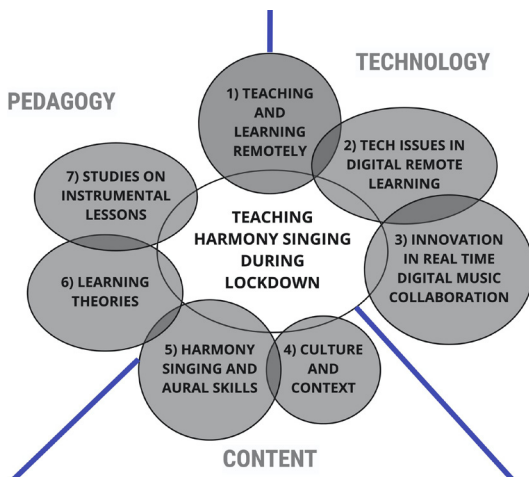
TECHNOLOGY

PEDAGOGY

1) TEACHING AND LEARNING REMOTELY

2) TECH ISSUES IN DIGITAL REMOTE LEARNING

7) STUDIES ON INSTRUMENTAL LESSONS

TEACHING HARMONY SINGING DURING LOCKDOWN

3) INNOVATION IN REAL TIME DIGITAL MUSIC COLLABORATION

6) LEARNING THEORIES

5) HARMONY SINGING AND AURAL SKILLS

4) CULTURE AND CONTEXT

CONTENT